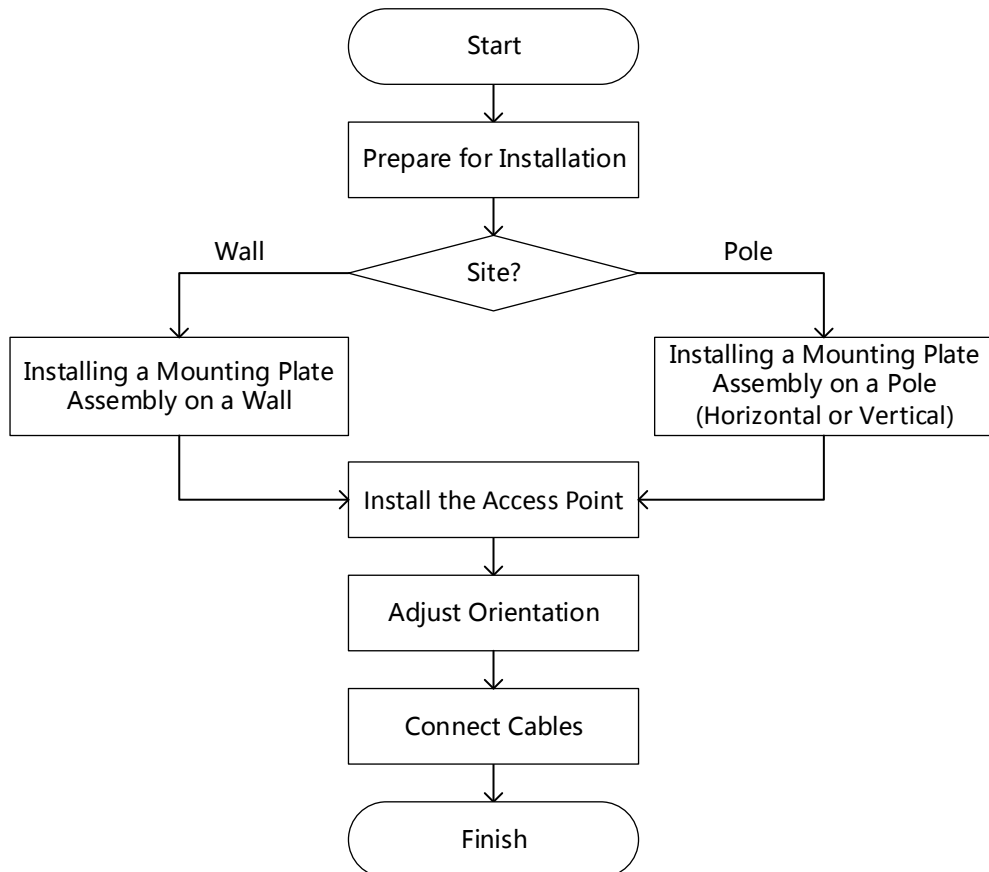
Start

Prepare for Installation

Wall

Site?

Pole

Installing a Mounting Plate Assembly on a Wall

Installing a Mounting Plate Assembly on a Pole (Horizontal or Vertical)

Install the Access Point

Adjust Orientation

Connect Cables

Finish